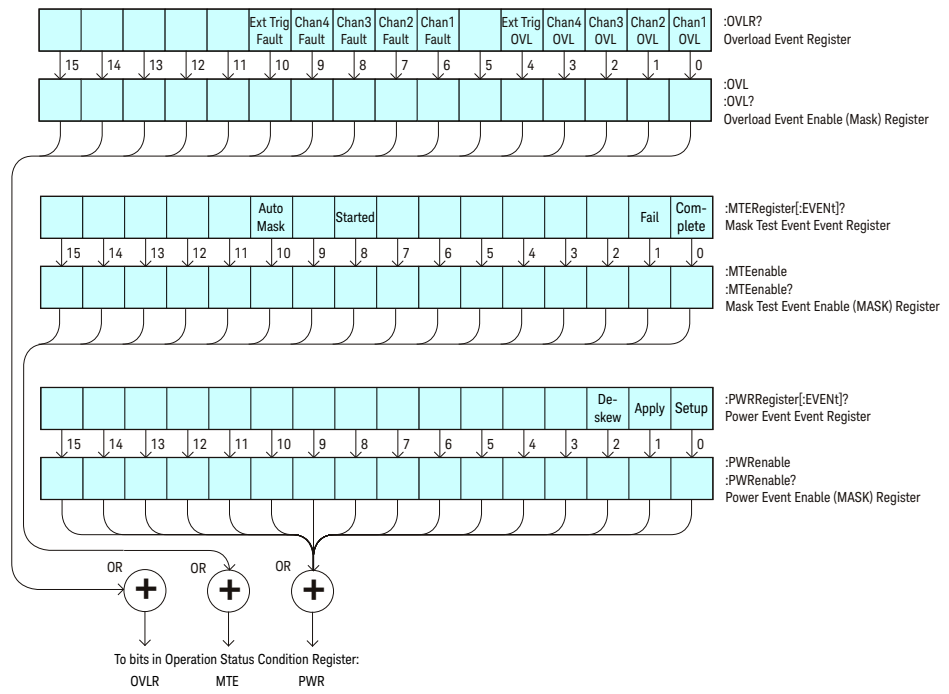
Ext Trig Fault
Chan4 Fault
Chan3 Fault
Chan2 Fault
Chan1 Fault
Ext Trig OVL
Chan4 OVL
Chan3 OVL
Chan2 OVL
Chan1 OVL

:OVLR?
Overload Event Register

15 14 13 12 11 10 9 8 7 6 5 4 3 2 1 0

:OVL
:OVL?
Overload Event Enable (Mask) Register

Auto Mask
Started
Fail
Complete

:MTERegister[:EVENt]?
Mask Test Event Event Register

15 14 13 12 11 10 9 8 7 6 5 4 3 2 1 0

:MTEenable
:MTEenable?
Mask Test Event Enable (MASK) Register

Deskew
Apply
Setup

:PWRRegister[:EVENt]?
Power Event Event Register

15 14 13 12 11 10 9 8 7 6 5 4 3 2 1 0

:PWRenable
:PWRenable?
Power Event Enable (MASK) Register

OR
OR
OR

To bits in Operation Status Condition Register:
OVLR MTE PWR